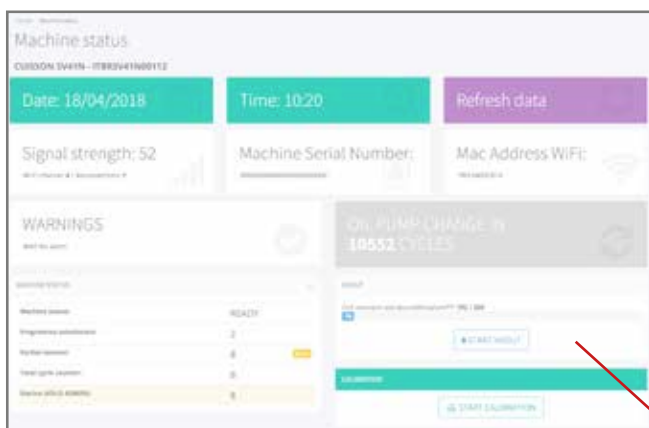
Machine status

CUSSION 5V41N - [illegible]

Date: 18/04/2018

Time: 10:20

Refresh data

Signal strength: 52

Machine Serial Number:

Mac Address WiFi:

WARNINGS

OIL PUMP CHANGE IN 10552 CYCLES

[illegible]

| Machine status | READY |
|---|---|
| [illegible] | 2 |
| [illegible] | 0 |
| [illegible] | 0 |
| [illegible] | 0 |

START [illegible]

CALIBRATION

START CALIBRATION